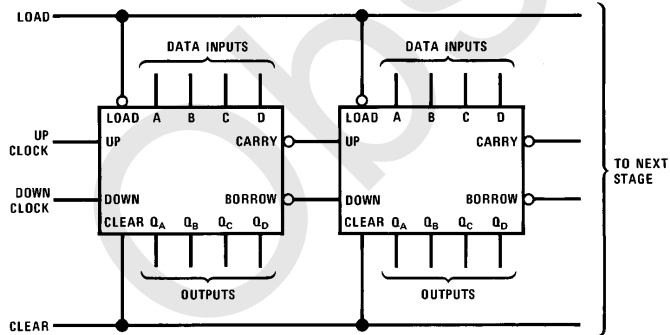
LOAD

DATA INPUTS

DATA INPUTS

LOAD A B C D

CARRY

UP

LOAD A B C D

CARRY

UP CLOCK

UP

TO NEXT STAGE

DOWN CLOCK

DOWN

BORROW

DOWN

BORROW

CLEAR $Q_A$ $Q_B$ $Q_C$ $Q_D$

CLEAR $Q_A$ $Q_B$ $Q_C$ $Q_D$

OUTPUTS

OUTPUTS

CLEAR